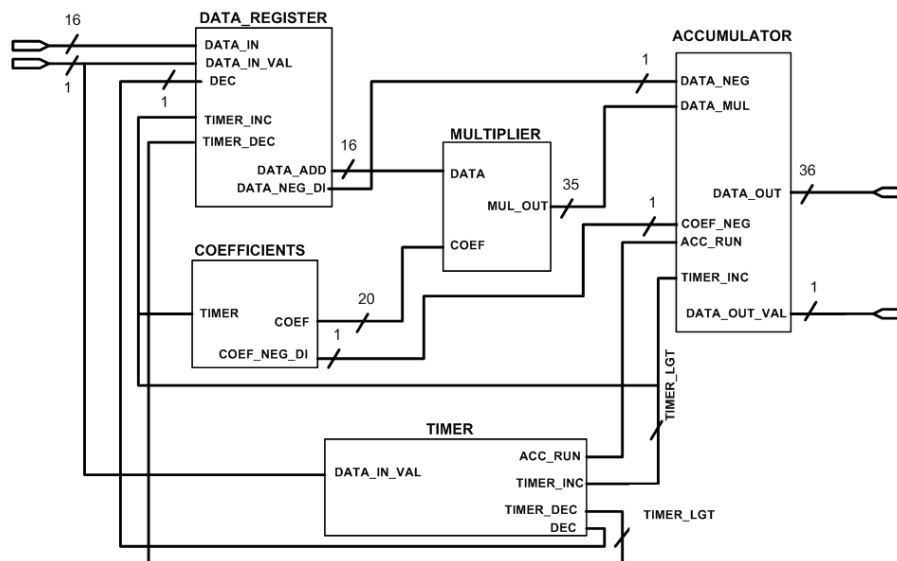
16
1
DATA_REGISTER
DATA_IN
DATA_IN_VAL
DEC
1
TIMER_INC
TIMER_DEC
DATA_ADD
DATA_NEG_DI
16
1
ACCUMULATOR
DATA_NEG
DATA_MUL
MULTIPLIER
DATA
MUL_OUT
35
COEF
DATA_OUT
36
1
COEF_NEG
ACC_RUN
TIMER_INC
COEFFICIENTS
TIMER
COEF
20
1
COEF_NEG_DI
DATA_OUT_VAL
1
TIMER_LGT
TIMER
DATA_IN_VAL
ACC_RUN
TIMER_INC
TIMER_DEC
DEC
TIMER_LGT